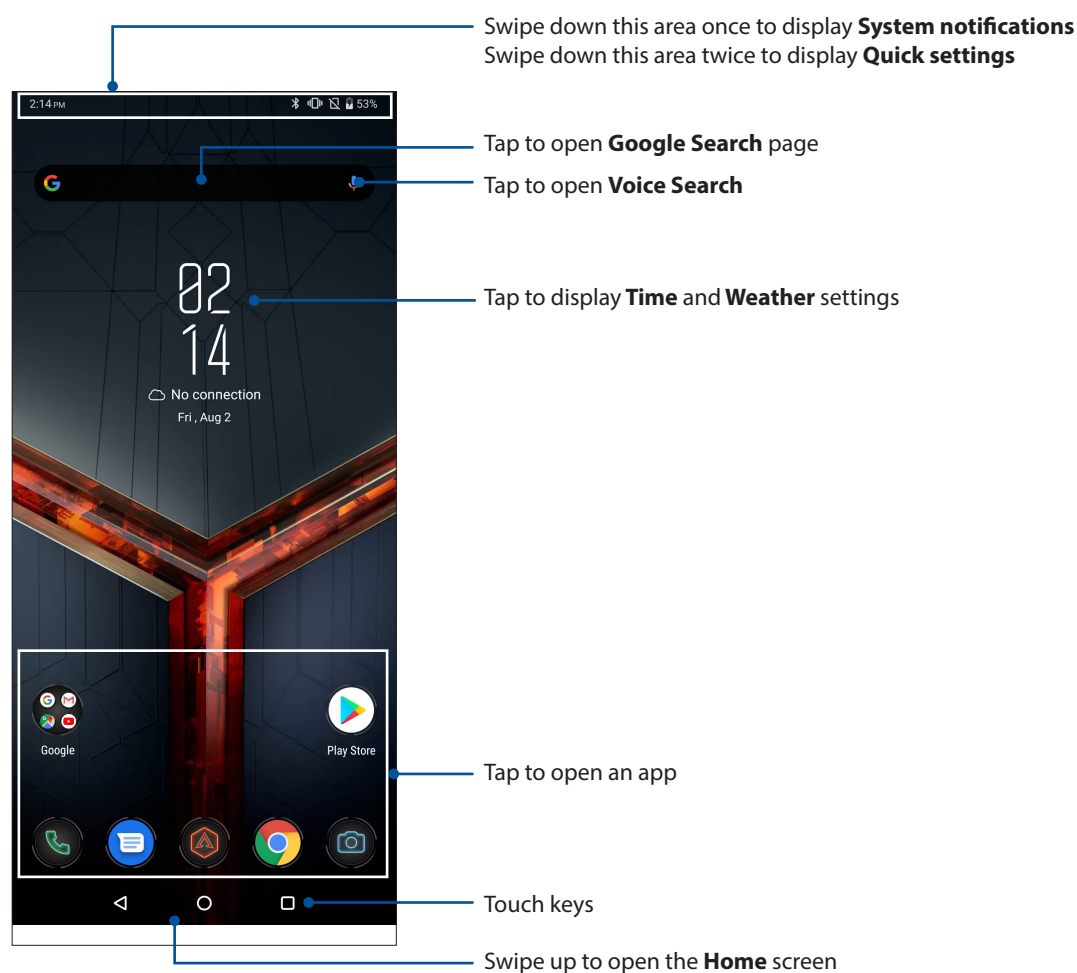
Swipe down this area once to display **System notifications**
Swipe down this area twice to display **Quick settings**

2:14 PM

53%

Tap to open **Google Search** page

Tap to open **Voice Search**

02
14

No connection
Fri , Aug 2

Tap to display **Time** and **Weather** settings

Google

Play Store

Tap to open an app

Touch keys

Swipe up to open the **Home** screen